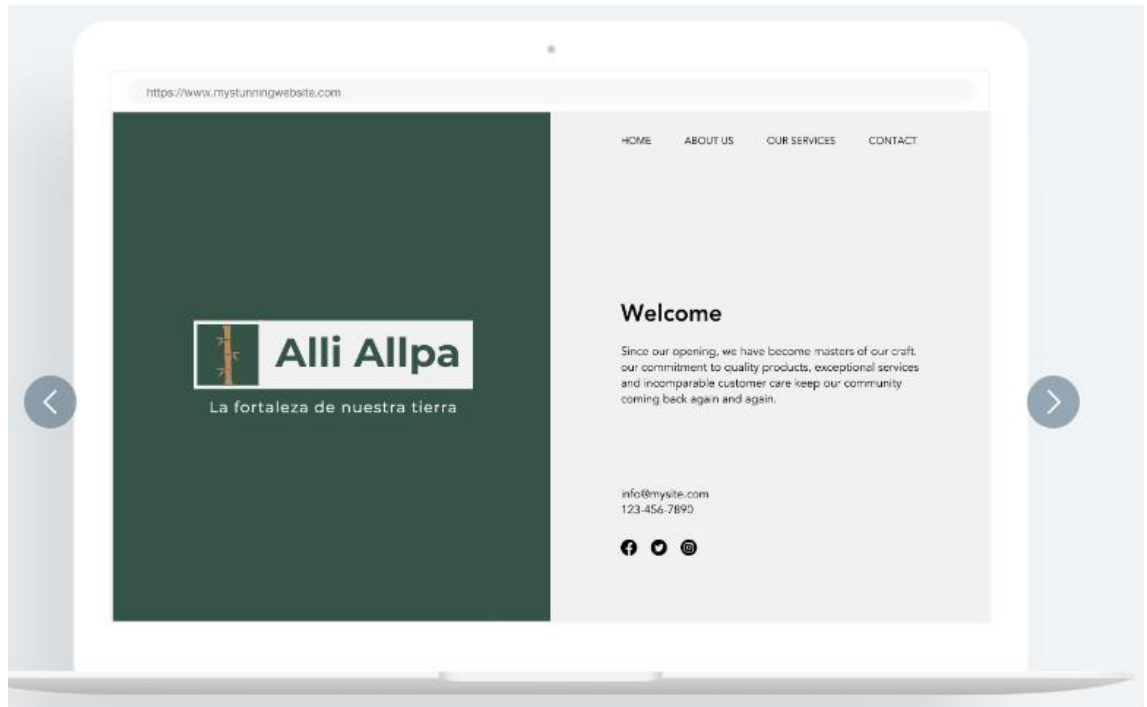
https://www.mystunningwebsite.com

Alli Allpa

La fortaleza de nuestra tierra

HOME ABOUT US OUR SERVICES CONTACT

Welcome

Since our opening, we have become masters of our craft. our commitment to quality products, exceptional services and incomparable customer care keep our community coming back again and again.

info@mysite.com
123-456-7890